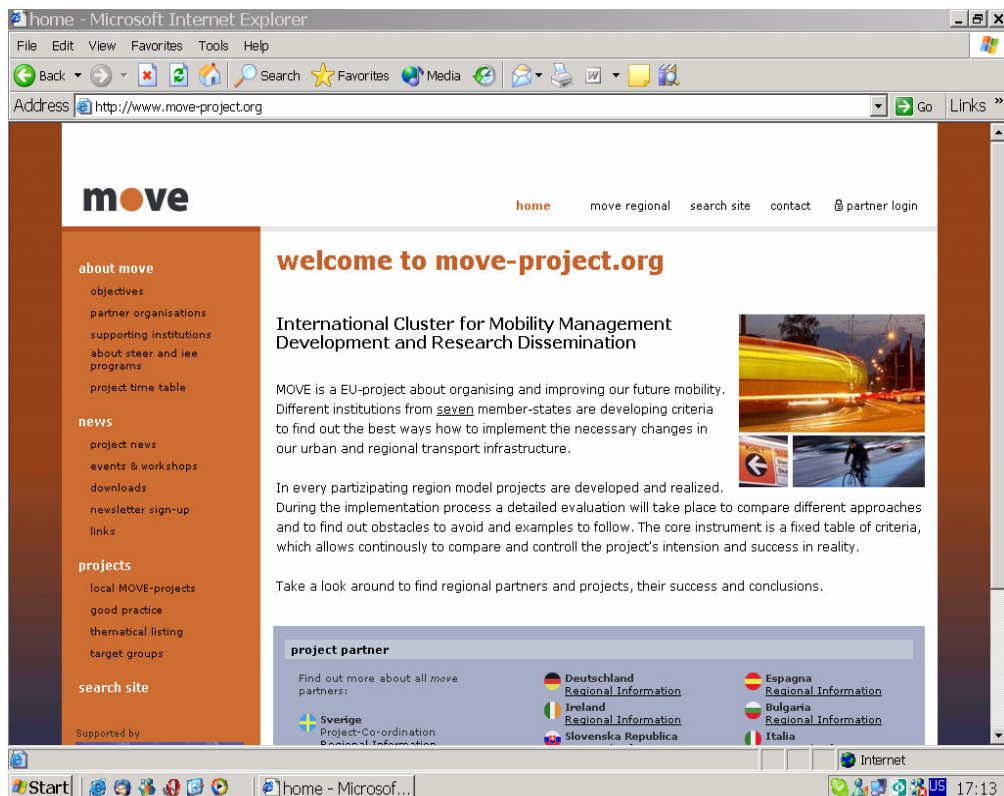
home - Microsoft Internet Explorer

File Edit View Favorites Tools Help

Back Search Favorites Media

Address http://www.move-project.org Go Links »

move

home move regional search site contact partner login

about move
objectives
partner organisations
supporting institutions
about steer and iee programs
project time table

news
project news
events & workshops
downloads
newsletter sign-up
links

projects
local MOVE-projects
good practice
thematical listing
target groups

search site

Supported by

welcome to move-project.org

International Cluster for Mobility Management Development and Research Dissemination

MOVE is a EU-project about organising and improving our future mobility. Different institutions from seven member-states are developing criteria to find out the best ways how to implement the necessary changes in our urban and regional transport infrastructure.

In every partizipating region model projects are developed and realized. During the implementation process a detailed evaluation will take place to compare different approaches and to find out obstacles to avoid and examples to follow. The core instrument is a fixed table of criteria, which allows continously to compare and controll the project's intension and success in reality.

Take a look around to find regional partners and projects, their success and conclusions.

project partner

Find out more about all move partners:

Sverige
Project-Co-ordination
Regional Information

Deutschland
Regional Information
Ireland
Regional Information
Slovenska Republica

Espagna
Regional Information
Bulgaria
Regional Information
Italia

Internet

Start home - Microsof... 17:13